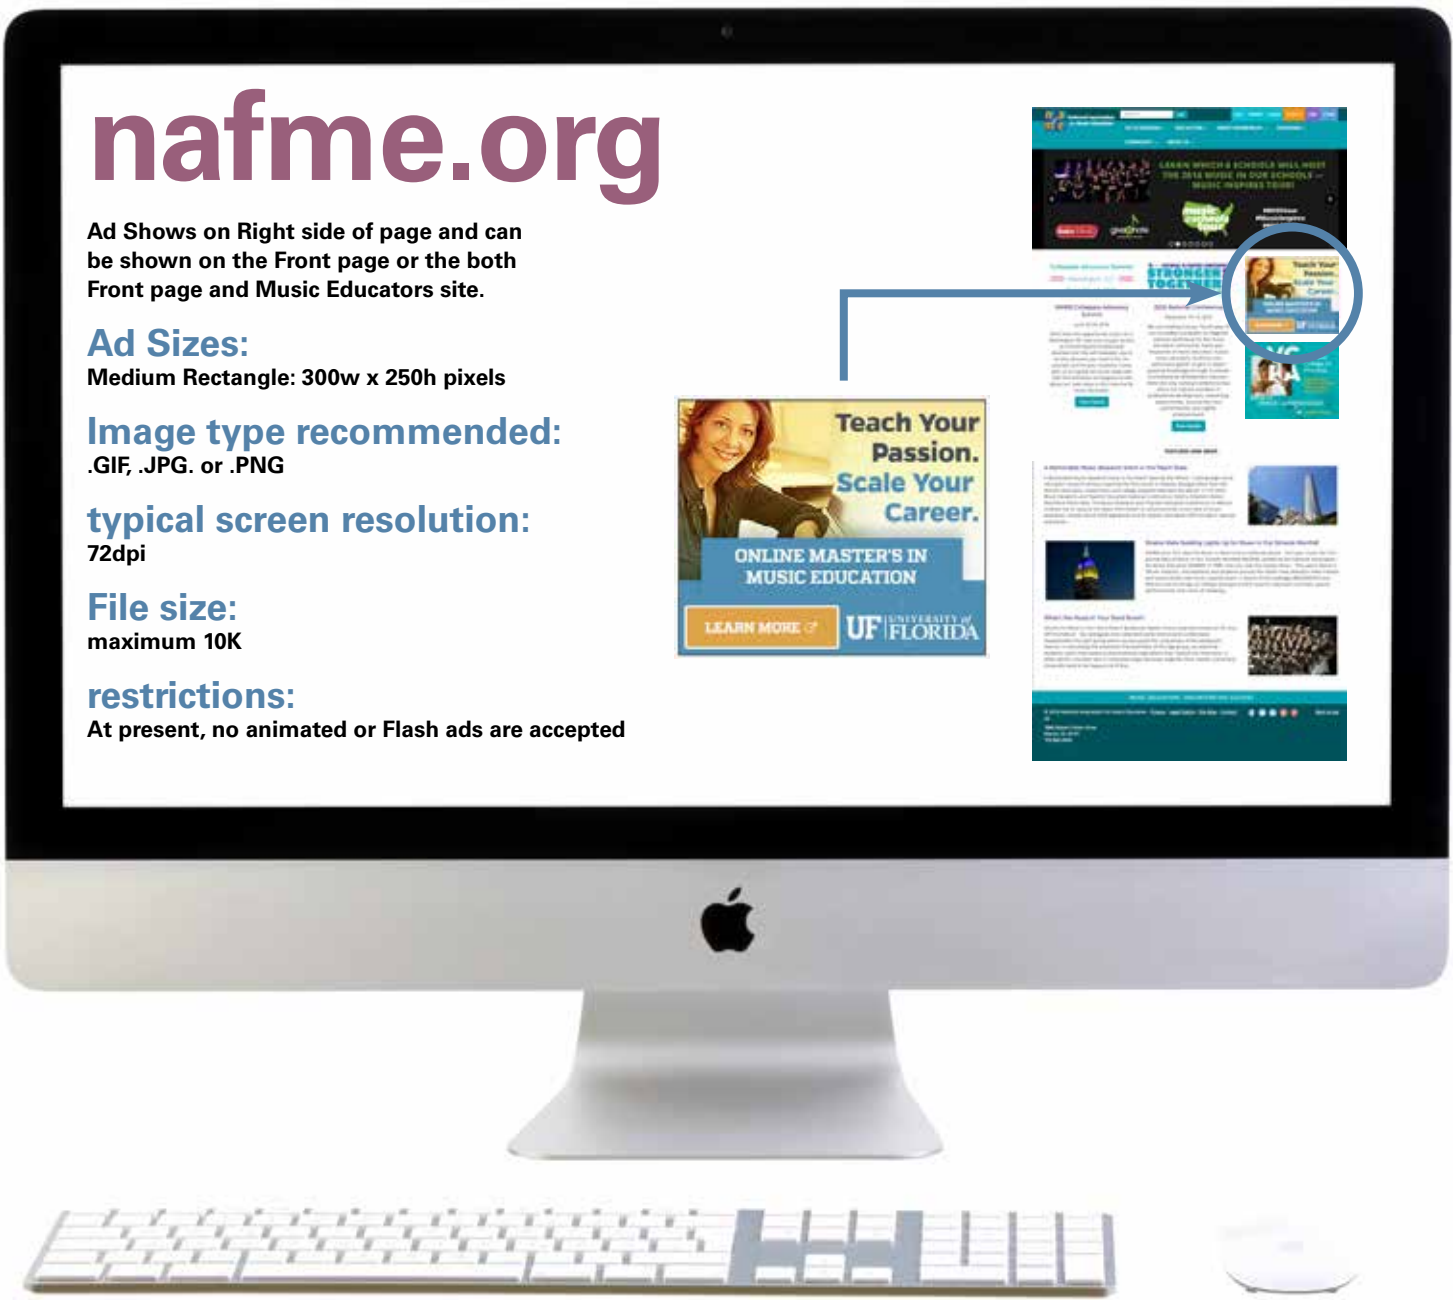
nafme.org

Ad Shows on Right side of page and can be shown on the Front page or the both Front page and Music Educators site.

Ad Sizes:
Medium Rectangle: 300w x 250h pixels

Image type recommended:
.GIF, .JPG. or .PNG

typical screen resolution:
72dpi

File size:
maximum 10K

restrictions:
At present, no animated or Flash ads are accepted

Teach Your Passion. Scale Your Career.
ONLINE MASTER'S IN MUSIC EDUCATION
LEARN MORE
UF UNIVERSITY of FLORIDA

LEARN WHICH 8 SCHOOLS WILL HOST THE 2016 MUSIC IN OUR SCHOOLS — MUSIC INSPIRES TOUR!

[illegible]